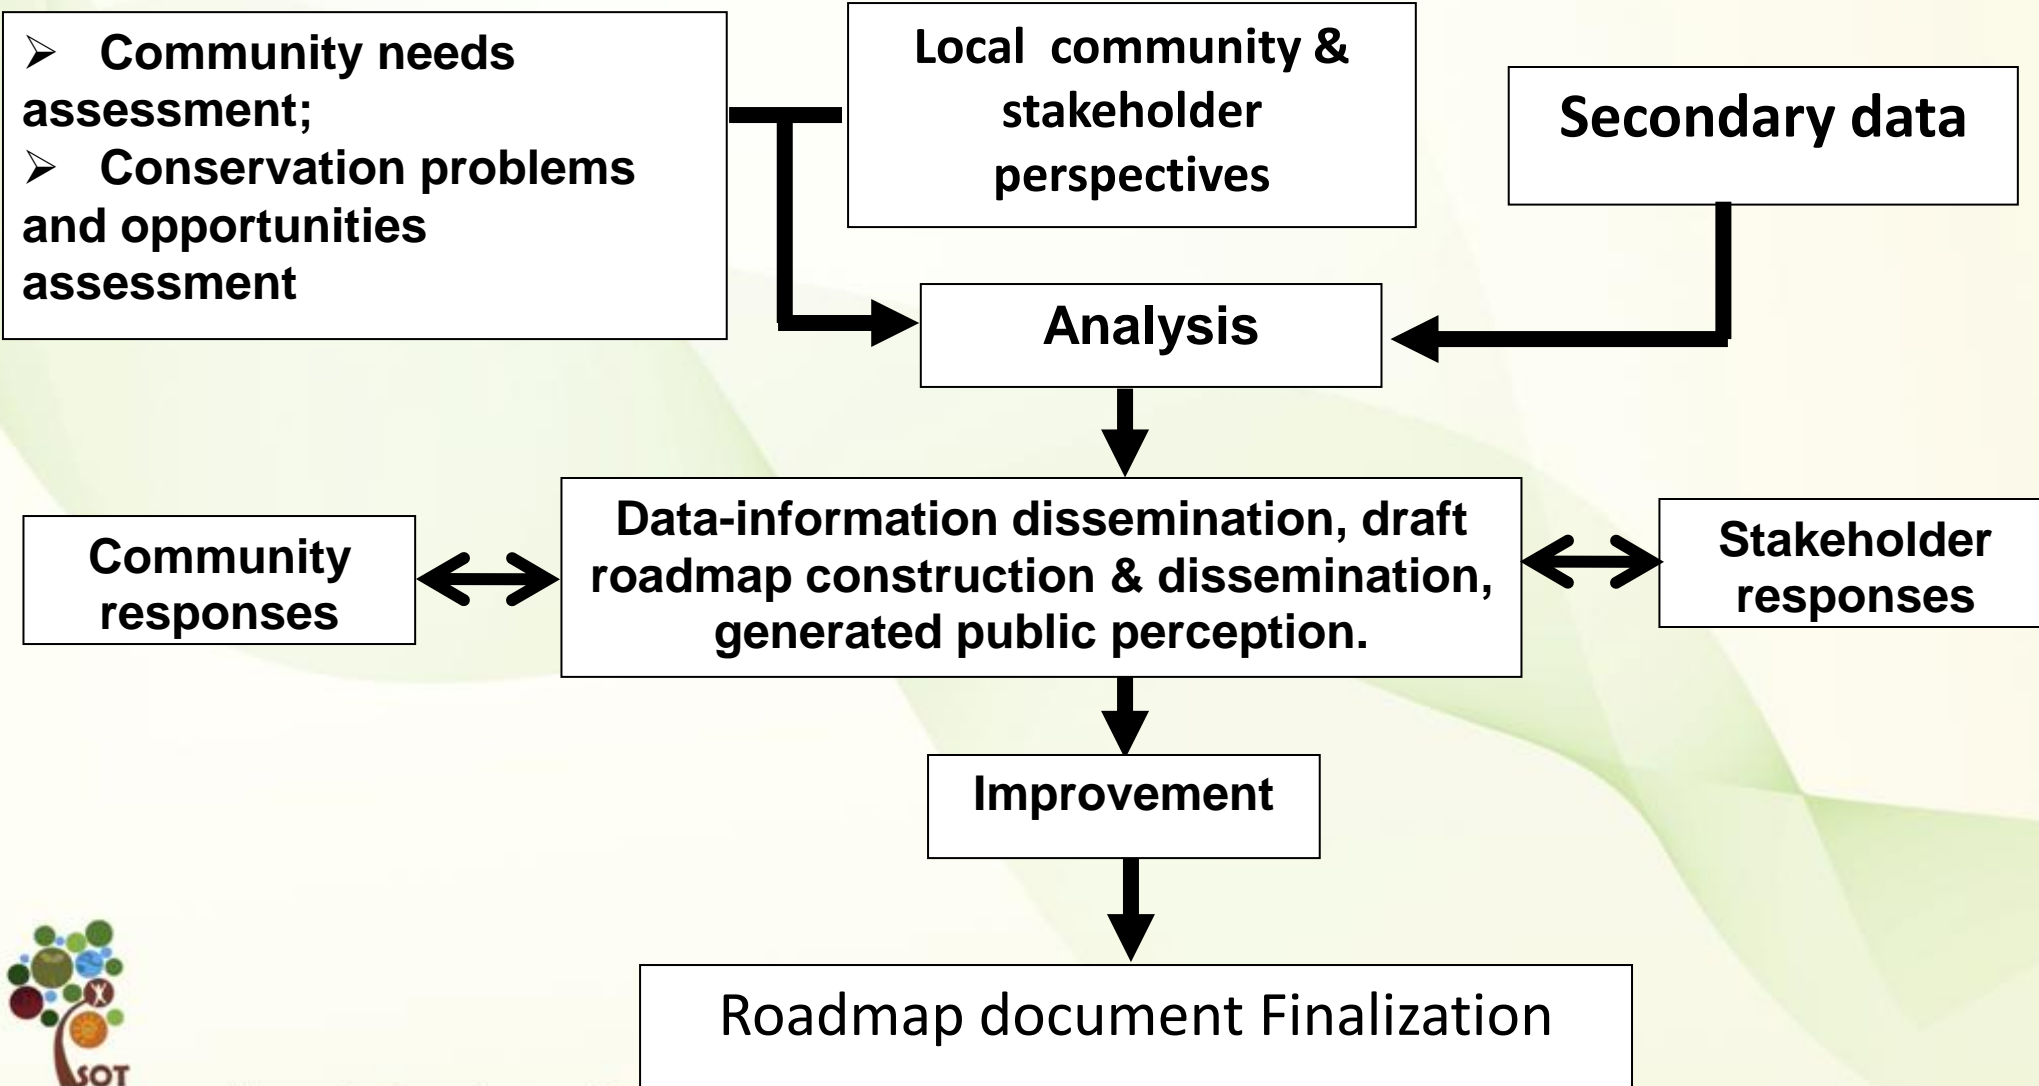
➢ Community needs assessment;
➢ Conservation problems and opportunities assessment

Local community & stakeholder perspectives

Secondary data

Analysis

Community responses

Data-information dissemination, draft roadmap construction & dissemination, generated public perception.

Stakeholder responses

Improvement

Roadmap document Finalization

SOT